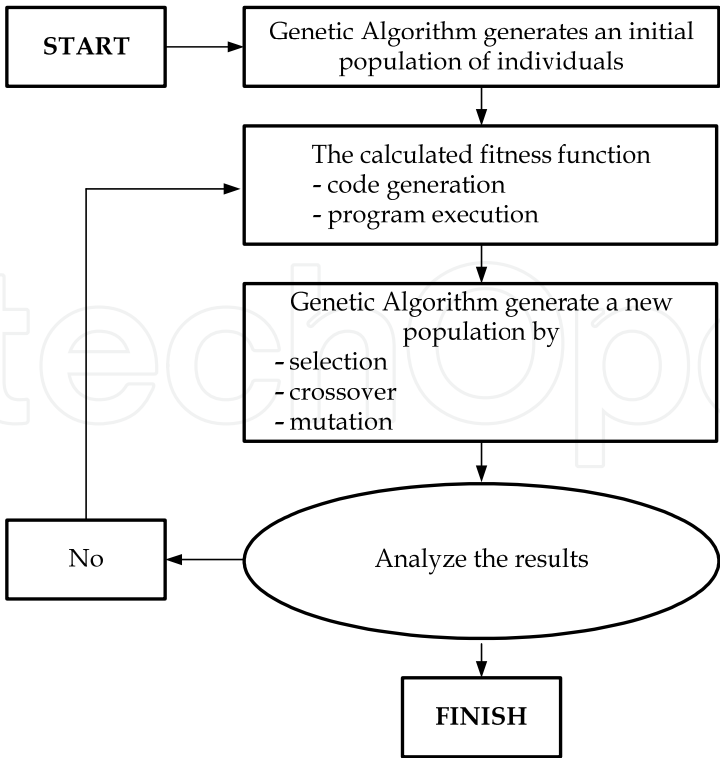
START

Genetic Algorithm generates an initial population of individuals

The calculated fitness function
- code generation
- program execution

Genetic Algorithm generate a new population by
- selection
- crossover
- mutation

No

Analyze the results

FINISH

techOpen